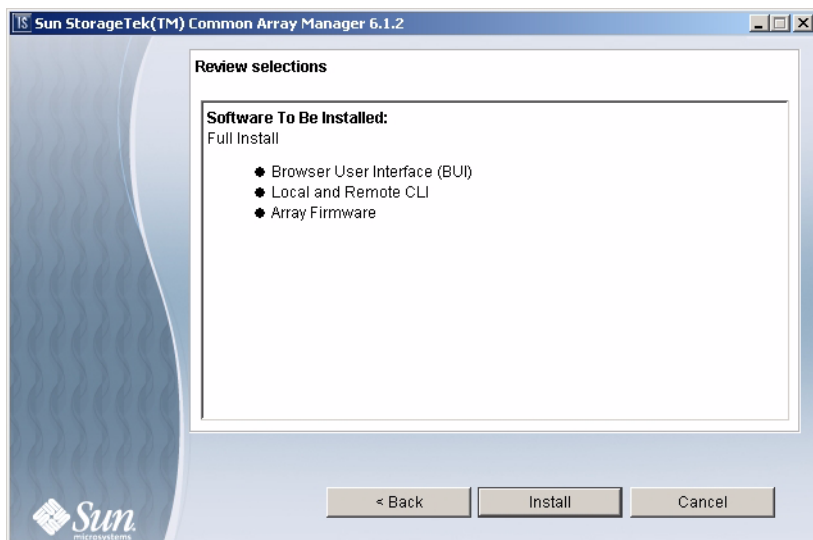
IS Sun StorageTek(TM) Common Array Manager 6.1.2

Review selections

Software To Be Installed:
Full Install

- Browser User Interface (BUI)
- Local and Remote CLI
- Array Firmware

Sun microsystems

< Back

Install

Cancel